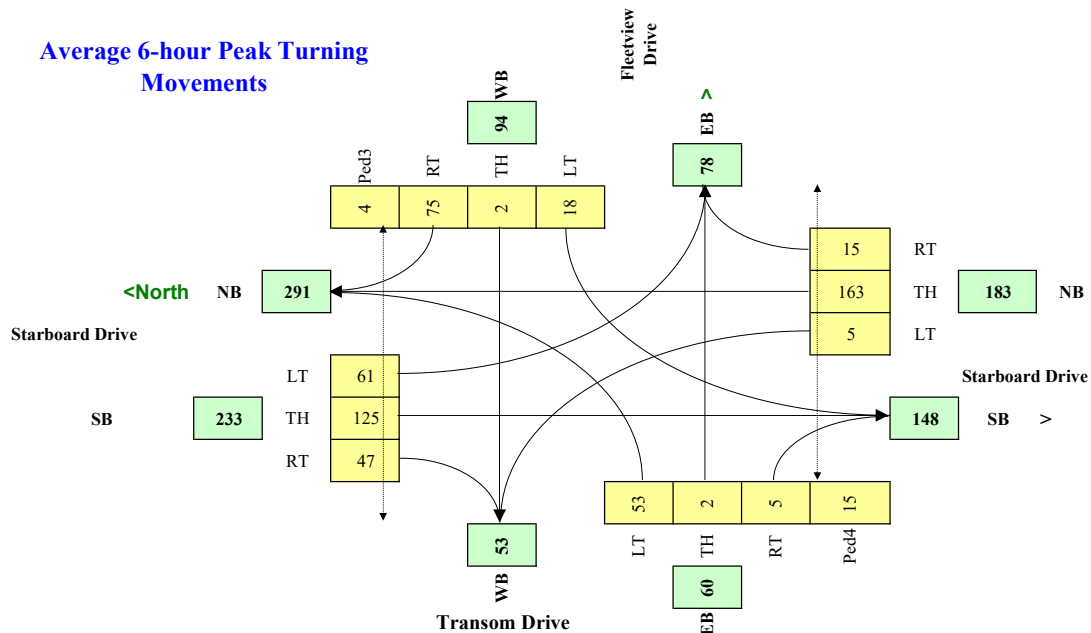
Average 6-hour Peak Turning Movements

Fleetview Drive

WB
94

Ped3 RT TH LT
4 75 2 18

^
EB
78

RT 15
TH 163
LT 5

183 NB

<North NB 291

Starboard Drive

LT 61
SB 233 TH 125
RT 47

Starboard Drive

148 SB >

53 2 5 15
LT TH RT Ped4

53
WB

Transom Drive

60
EB